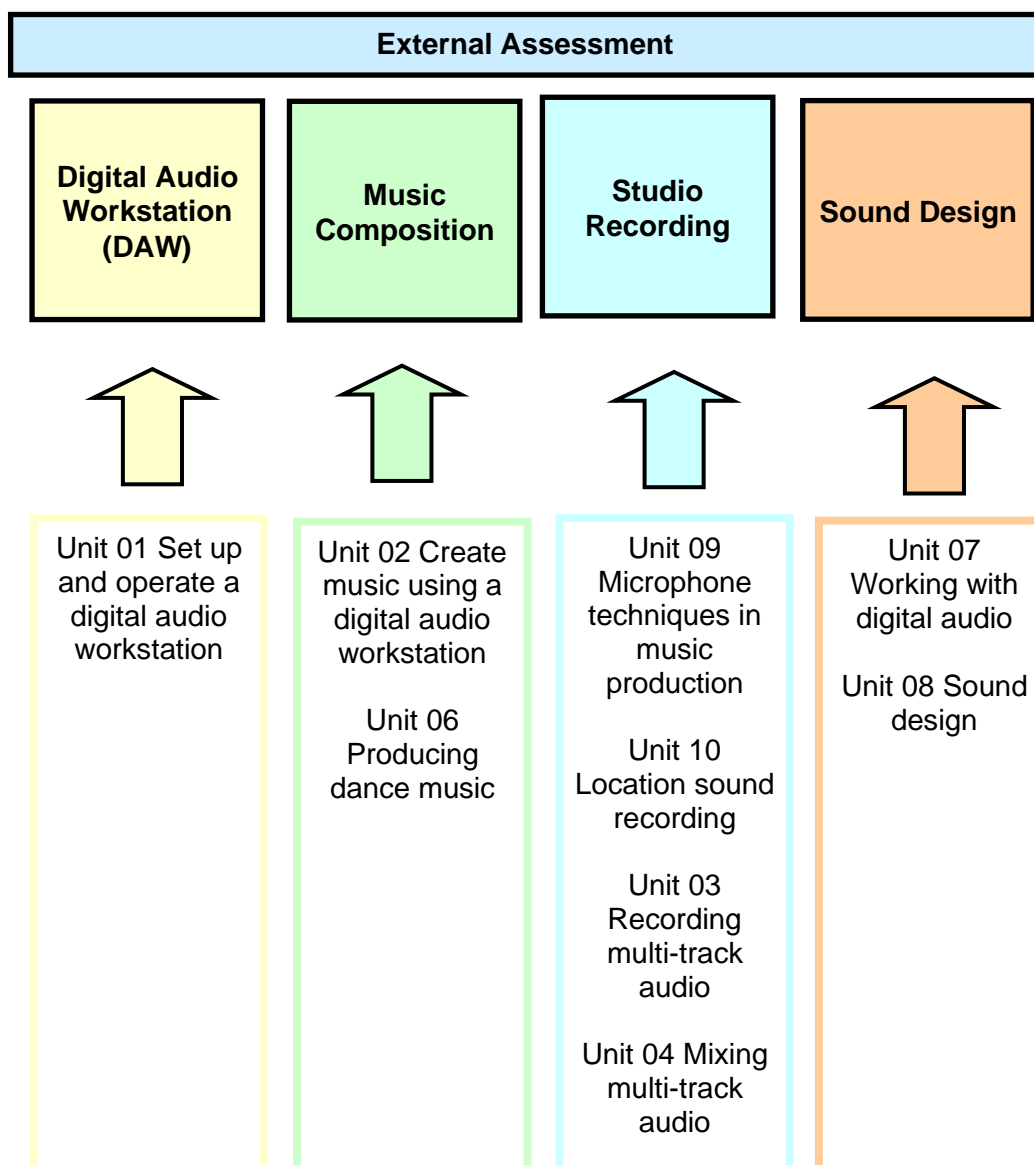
External Assessment

Digital Audio Workstation (DAW)

Music Composition

Studio Recording

Sound Design

Unit 01 Set up and operate a digital audio workstation

Unit 02 Create music using a digital audio workstation

Unit 06 Producing dance music

Unit 09 Microphone techniques in music production

Unit 10 Location sound recording

Unit 03 Recording multi-track audio

Unit 04 Mixing multi-track audio

Unit 07 Working with digital audio

Unit 08 Sound design